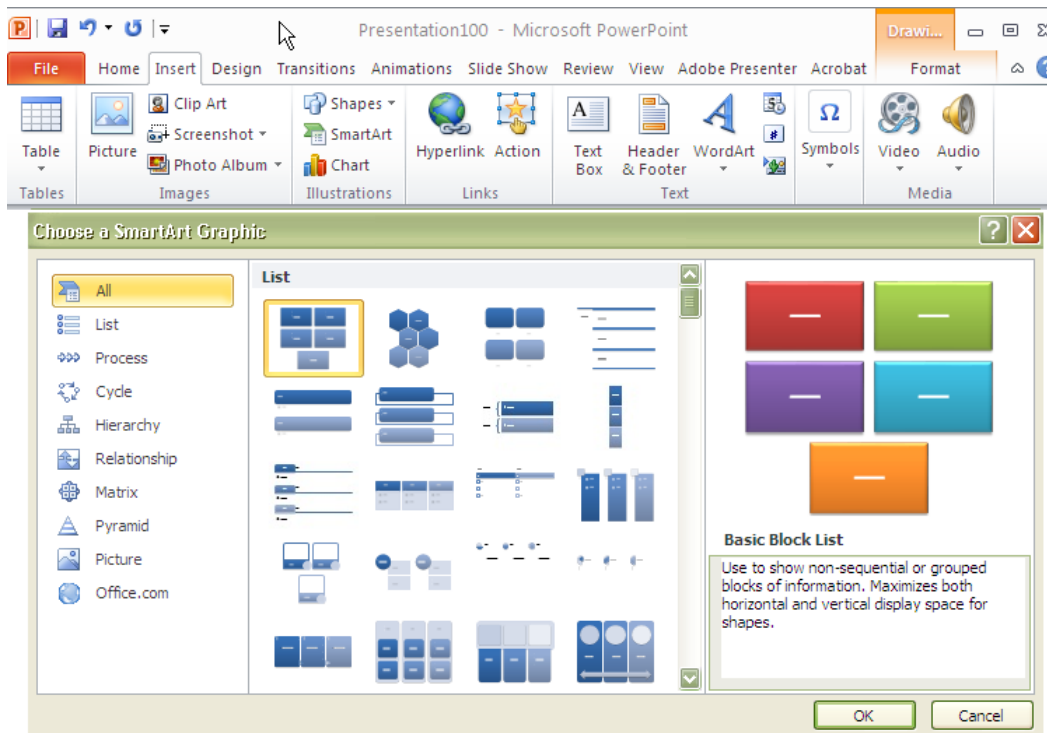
Presentation100 - Microsoft PowerPoint

Drawi...

File Home Insert Design Transitions Animations Slide Show Review View Adobe Presenter Acrobat Format

Table
Tables

Picture
Clip Art
Screenshot
Photo Album
Images

Shapes
SmartArt
Chart
Illustrations

Hyperlink Action
Links

Text Box
Header & Footer
WordArt
Text

Symbols

Video Audio
Media

Choose a SmartArt Graphic

All
List
Process
Cycle
Hierarchy
Relationship
Matrix
Pyramid
Picture
Office.com

List

Basic Block List

Use to show non-sequential or grouped blocks of information. Maximizes both horizontal and vertical display space for shapes.

OK Cancel